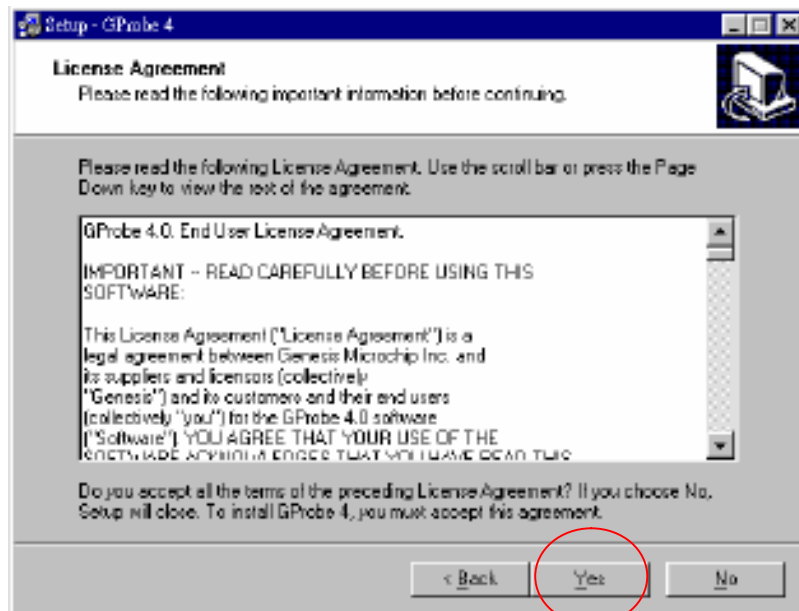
Setup - GProbe 4

License Agreement
Please read the following important information before continuing.

Please read the following License Agreement. Use the scroll bar or press the Page Down key to view the rest of the agreement.

GProbe 4.0. End User License Agreement.

IMPORTANT -- READ CAREFULLY BEFORE USING THIS SOFTWARE:

This License Agreement ("License Agreement") is a legal agreement between Genesis Microchip Inc. and its suppliers and licensors (collectively "Genesis") and its customers and their end users (collectively "you") for the GProbe 4.0 software ("Software"). YOU AGREE THAT YOUR USE OF THE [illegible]

Do you accept all the terms of the preceding License Agreement? If you choose No, Setup will close. To install GProbe 4, you must accept this agreement.

< Back Yes No